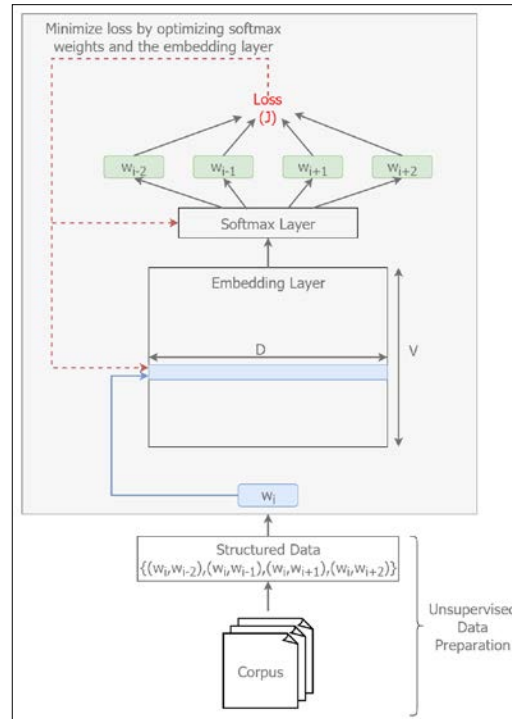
Minimize loss by optimizing softmax weights and the embedding layer

Loss
(J)

$w_{i-2}$

$w_{i-1}$

$w_{i+1}$

$w_{i+2}$

Softmax Layer

Embedding Layer

D

V

$w_i$

Structured Data
$\{(w_i,w_{i-2}),(w_i,w_{i-1}),(w_i,w_{i+1}),(w_i,w_{i+2})\}$

Unsupervised Data Preparation

Corpus